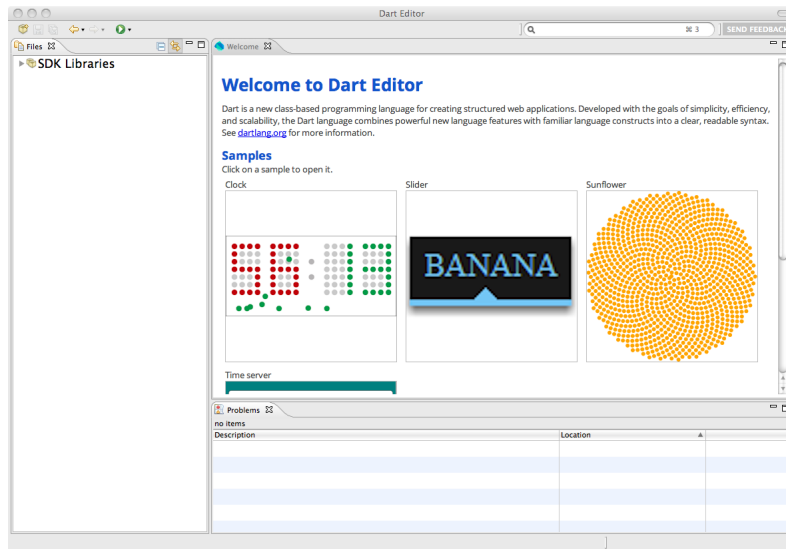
Dart Editor

⌘ 3

SEND FEEDBACK

Files ⊠

SDK Libraries

Welcome ⊠

Welcome to Dart Editor

Dart is a new class-based programming language for creating structured web applications. Developed with the goals of simplicity, efficiency, and scalability, the Dart language combines powerful new language features with familiar language constructs into a clear, readable syntax. See dartlang.org for more information.

Samples

Click on a sample to open it.

Clock

Slider

Sunflower

BANANA

Time server

Problems ⊠

no items

| Description | Location |
|---|---|
| | |